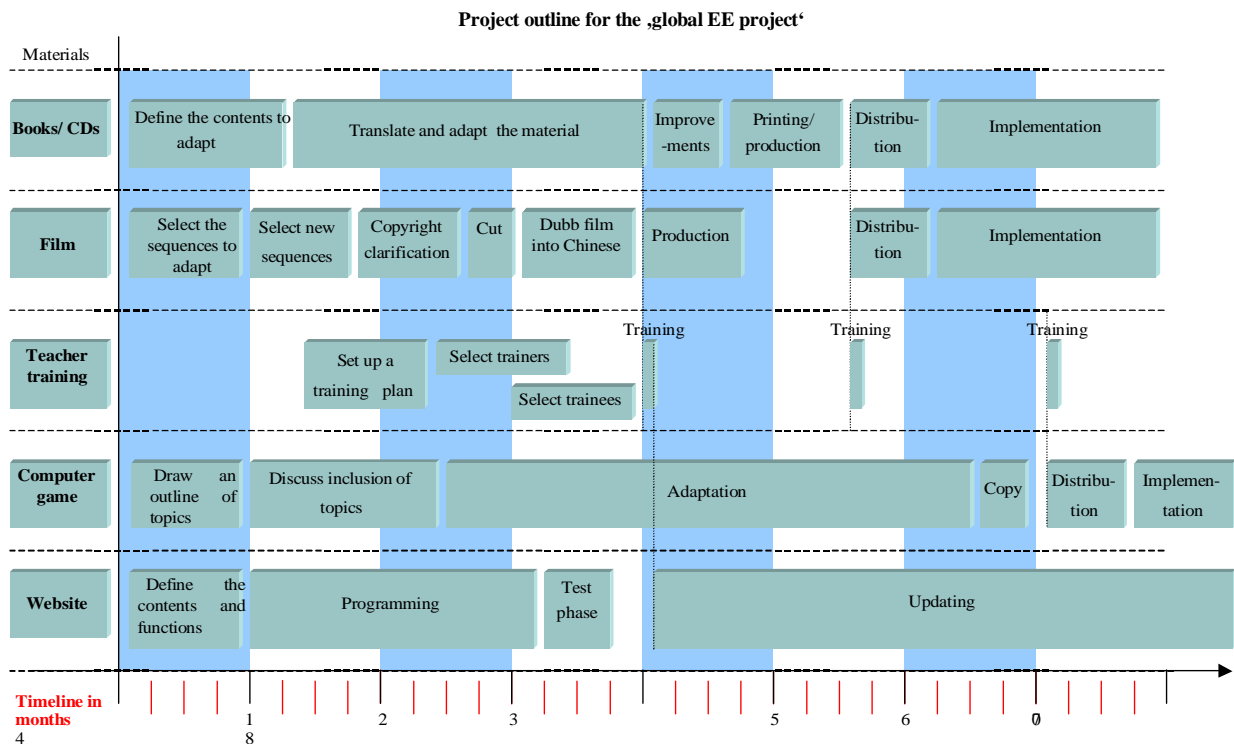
Project outline for the ‚global EE project‘

Materials

Books/ CDs

Define the contents to adapt

Translate and adapt the material

Improve-ments

Printing/ production

Distribu-tion

Implementation

Film

Select the sequences to adapt

Select new sequences

Copyright clarification

Cut

Dubb film into Chinese

Production

Distribu-tion

Implementation

Teacher training

Training

Training

Training

Set up a training plan

Select trainers

Select trainees

Computer game

Draw an outline of topics

Discuss inclusion of topics

Adaptation

Copy

Distribu-tion

Implemen-tation

Website

Define the contents and functions

Programming

Test phase

Updating

Timeline in months

1 2 3 5 6 0

4 8 7